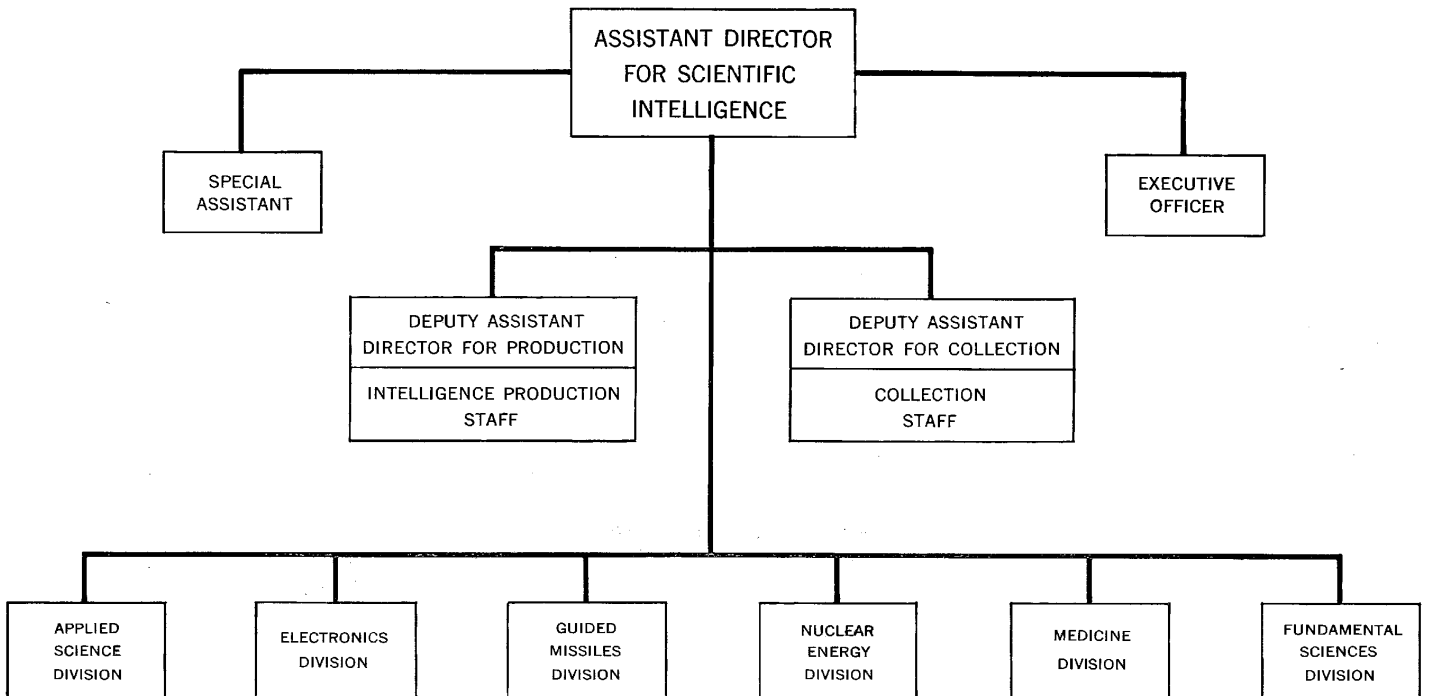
ASSISTANT DIRECTOR FOR SCIENTIFIC INTELLIGENCE

SPECIAL ASSISTANT

EXECUTIVE OFFICER

DEPUTY ASSISTANT DIRECTOR FOR PRODUCTION

INTELLIGENCE PRODUCTION STAFF

DEPUTY ASSISTANT DIRECTOR FOR COLLECTION

COLLECTION STAFF

APPLIED SCIENCE DIVISION

ELECTRONICS DIVISION

GUIDED MISSILES DIVISION

NUCLEAR ENERGY DIVISION

MEDICINE DIVISION

FUNDAMENTAL SCIENCES DIVISION